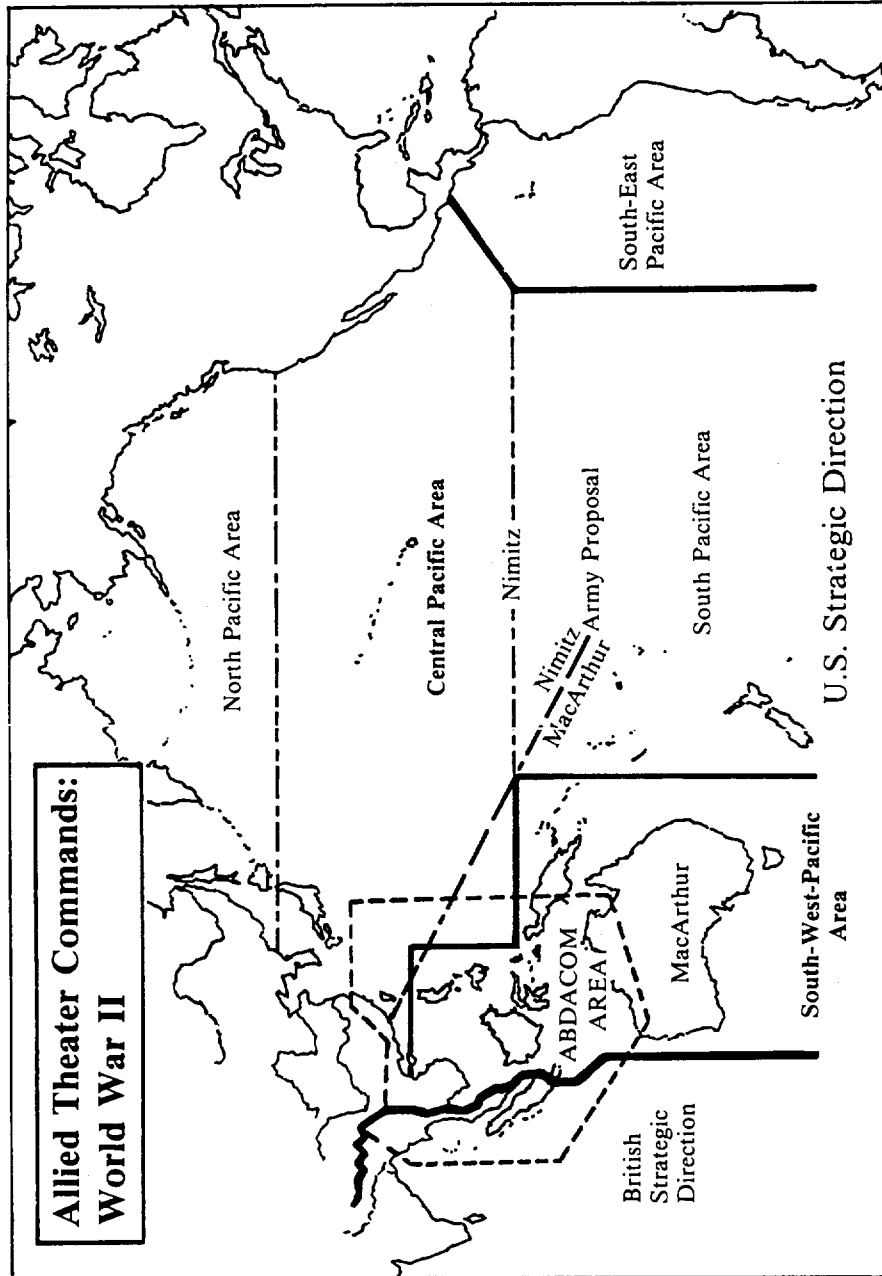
Allied Theater Commands:
World War II

North Pacific Area

Central Pacific Area

Nimitz

Nimitz
MacArthur
Army Proposal

South Pacific Area

South-East Pacific Area

U.S. Strategic Direction

ABDACOM AREA

MacArthur

South-West-Pacific Area

British Strategic Direction